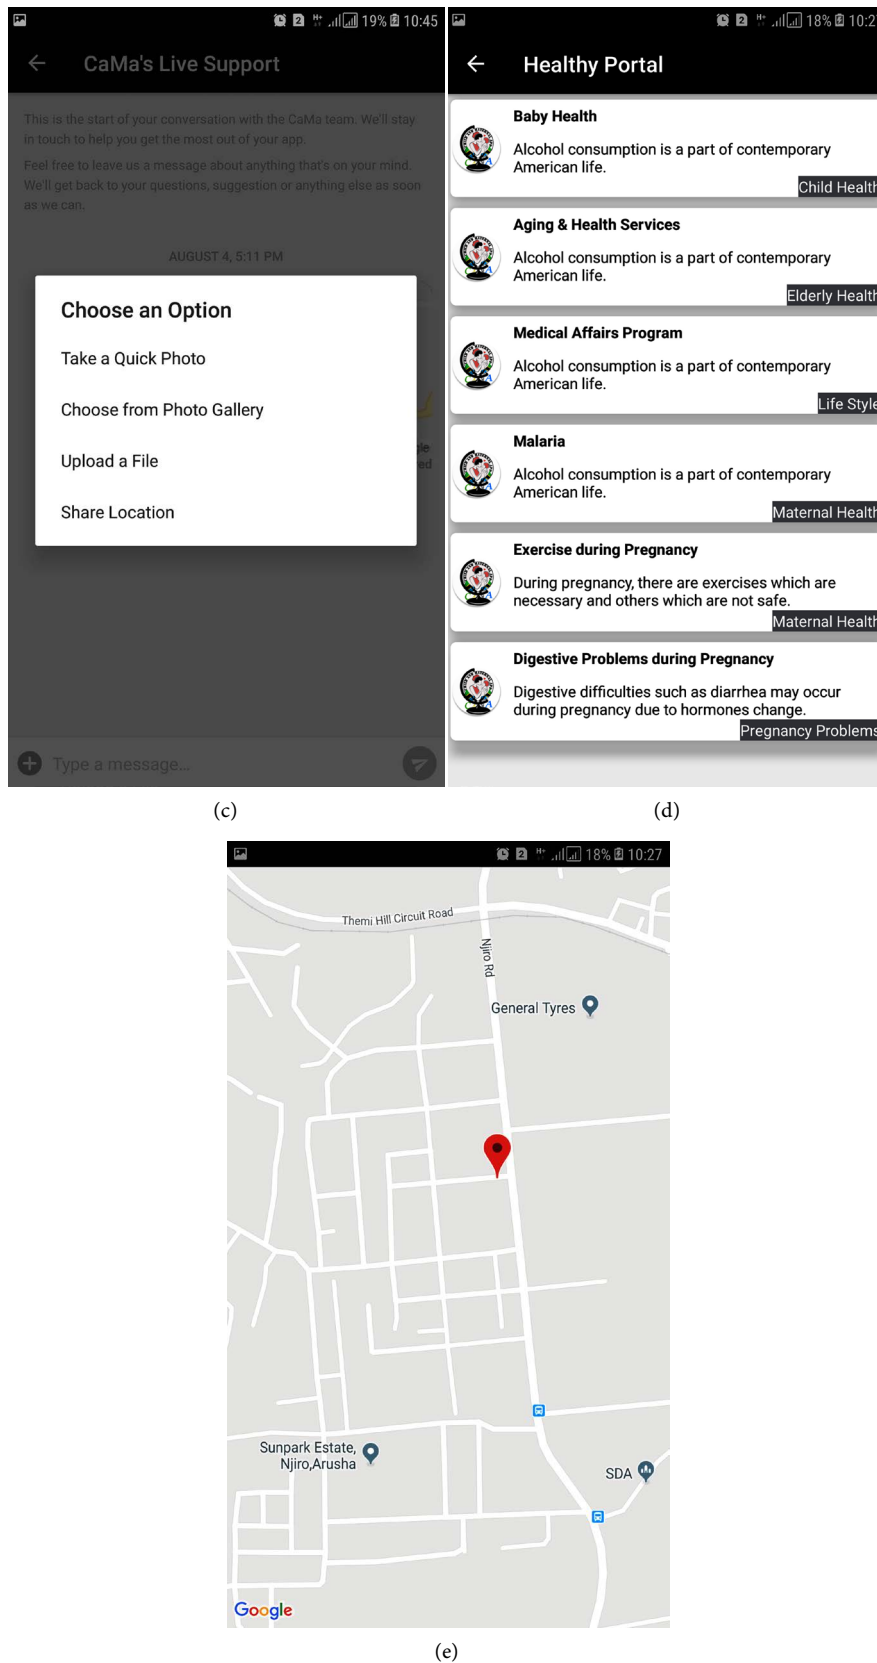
19% 10:45

CaMa's Live Support

This is the start of your conversation with the CaMa team. We'll stay in touch to help you get the most out of your app.

Feel free to leave us a message about anything that's on your mind. We'll get back to your questions, suggestion or anything else as soon as we can.

AUGUST 4, 5:11 PM

Choose an Option

Take a Quick Photo

Choose from Photo Gallery

Upload a File

Share Location

Type a message...

(c)

18% 10:2

Healthy Portal

Baby Health

Alcohol consumption is a part of contemporary American life.

Child Health

Aging & Health Services

Alcohol consumption is a part of contemporary American life.

Elderly Health

Medical Affairs Program

Alcohol consumption is a part of contemporary American life.

Life Style

Malaria

Alcohol consumption is a part of contemporary American life.

Maternal Health

Exercise during Pregnancy

During pregnancy, there are exercises which are necessary and others which are not safe.

Maternal Health

Digestive Problems during Pregnancy

Digestive difficulties such as diarrhea may occur during pregnancy due to hormones change.

Pregnancy Problems

(d)

18% 10:27

Themi Hill Circuit Road

Njiro Rd

General Tyres

Sunpark Estate, Njiro,Arusha

SDA

Google

(e)